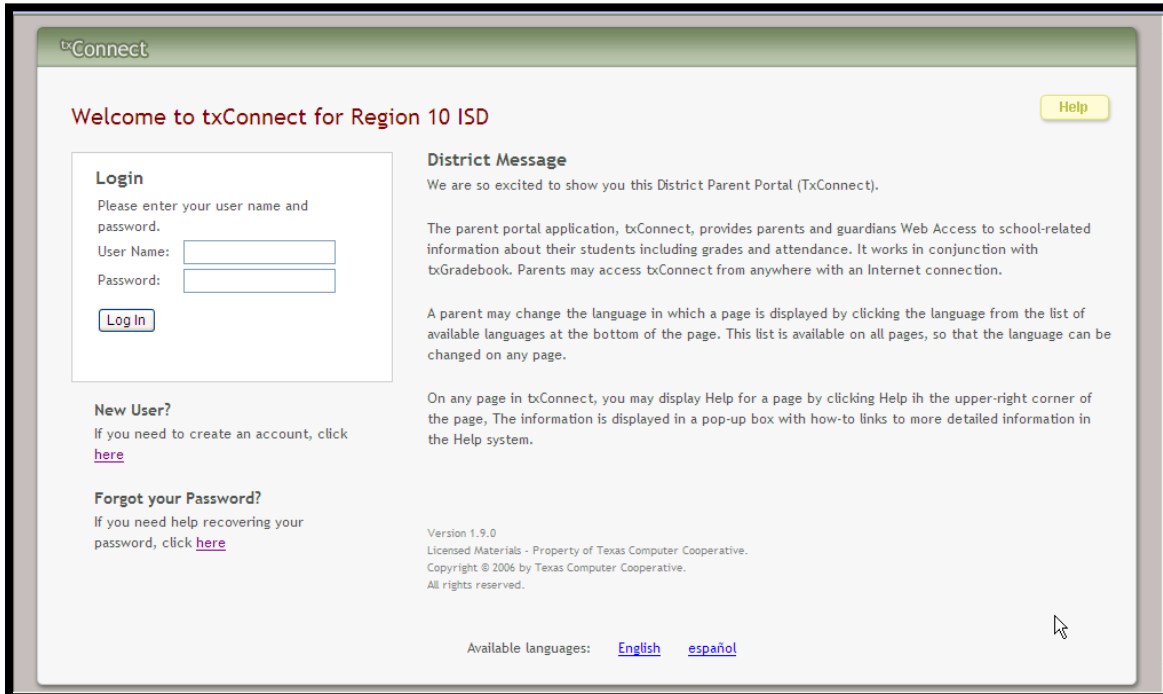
txConnect

Welcome to txConnect for Region 10 ISD

Help

Login

Please enter your user name and password.

User Name:

Password:

Log In

New User?

If you need to create an account, click here

Forgot your Password?

If you need help recovering your password, click here

District Message

We are so excited to show you this District Parent Portal (TxConnect).

The parent portal application, txConnect, provides parents and guardians Web Access to school-related information about their students including grades and attendance. It works in conjunction with txGradebook. Parents may access txConnect from anywhere with an Internet connection.

A parent may change the language in which a page is displayed by clicking the language from the list of available languages at the bottom of the page. This list is available on all pages, so that the language can be changed on any page.

On any page in txConnect, you may display Help for a page by clicking Help ih the upper-right corner of the page, The information is displayed in a pop-up box with how-to links to more detailed information in the Help system.

Version 1.9.0
Licensed Materials - Property of Texas Computer Cooperative.
Copyright © 2006 by Texas Computer Cooperative.
All rights reserved.

Available languages: English español